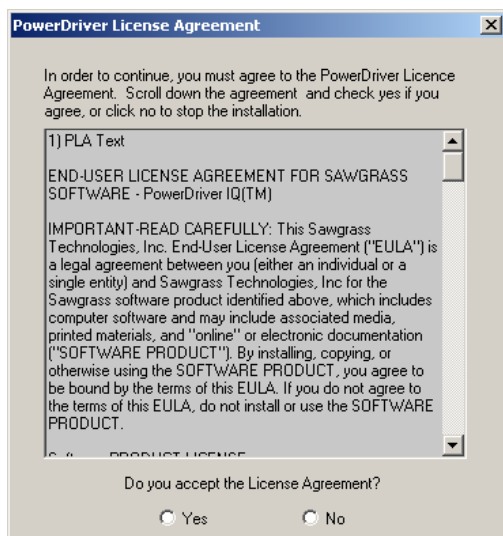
PowerDriver License Agreement

In order to continue, you must agree to the PowerDriver Licence Agreement. Scroll down the agreement and check yes if you agree, or click no to stop the installation.

1) PLA Text

END-USER LICENSE AGREEMENT FOR SAWGRASS SOFTWARE - PowerDriver IQ(TM)

IMPORTANT-READ CAREFULLY: This Sawgrass Technologies, Inc. End-User License Agreement ("EULA") is a legal agreement between you (either an individual or a single entity) and Sawgrass Technologies, Inc for the Sawgrass software product identified above, which includes computer software and may include associated media, printed materials, and "online" or electronic documentation ("SOFTWARE PRODUCT"). By installing, copying, or otherwise using the SOFTWARE PRODUCT, you agree to be bound by the terms of this EULA. If you do not agree to the terms of this EULA, do not install or use the SOFTWARE PRODUCT.

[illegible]

Do you accept the License Agreement?

Yes No